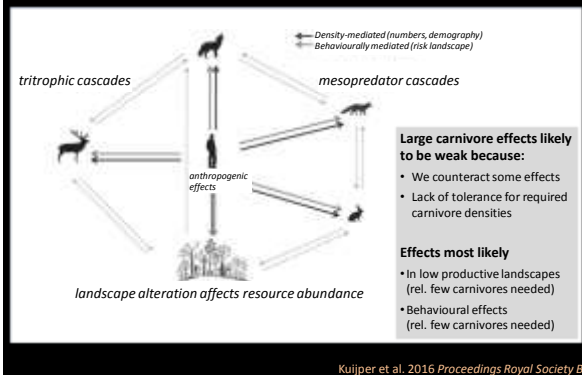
Density-mediated (numbers, demography)
Behaviourally mediated (risk landscape)

tritrophic cascades

mesopredator cascades

anthropogenic effects

Large carnivore effects likely to be weak because:
• We counteract some effects
• Lack of tolerance for required carnivore densities

Effects most likely
• In low productive landscapes (rel. few carnivores needed)
• Behavioural effects (rel. few carnivores needed)

landscape alteration affects resource abundance

Kuijper et al. 2016 Proceedings Royal Society B